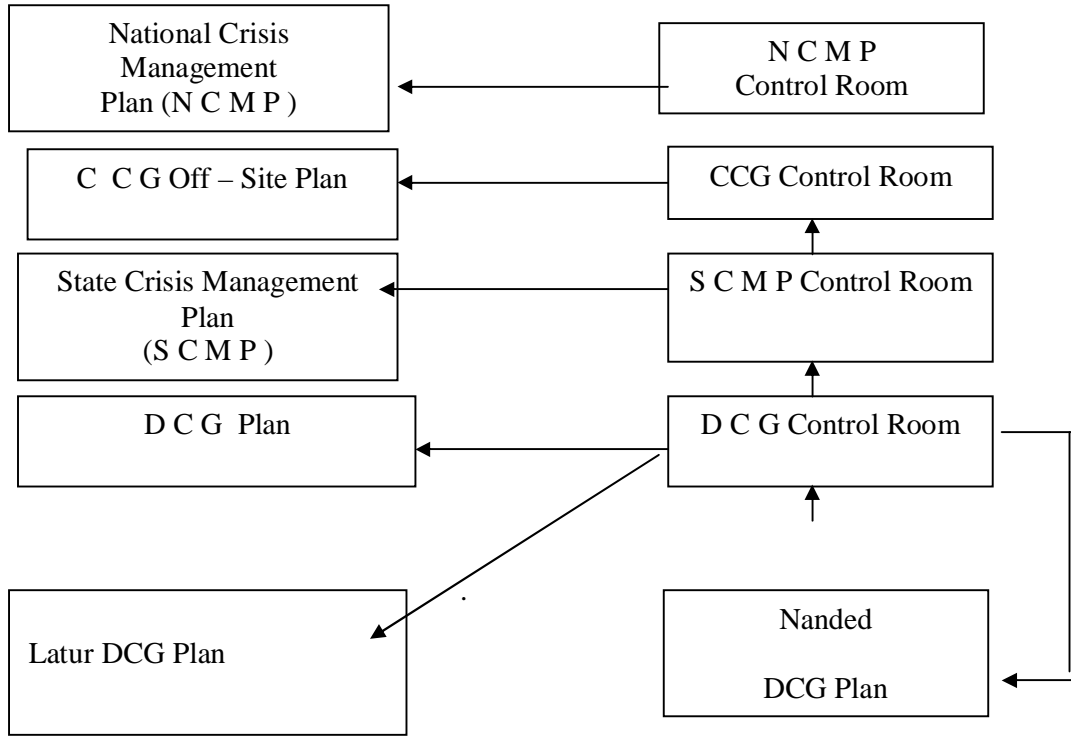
National Crisis Management Plan (N C M P )

N C M P Control Room

C C G Off – Site Plan

CCG Control Room

State Crisis Management Plan (S C M P )

S C M P Control Room

D C G Plan

D C G Control Room

Latur DCG Plan

Nanded DCG Plan